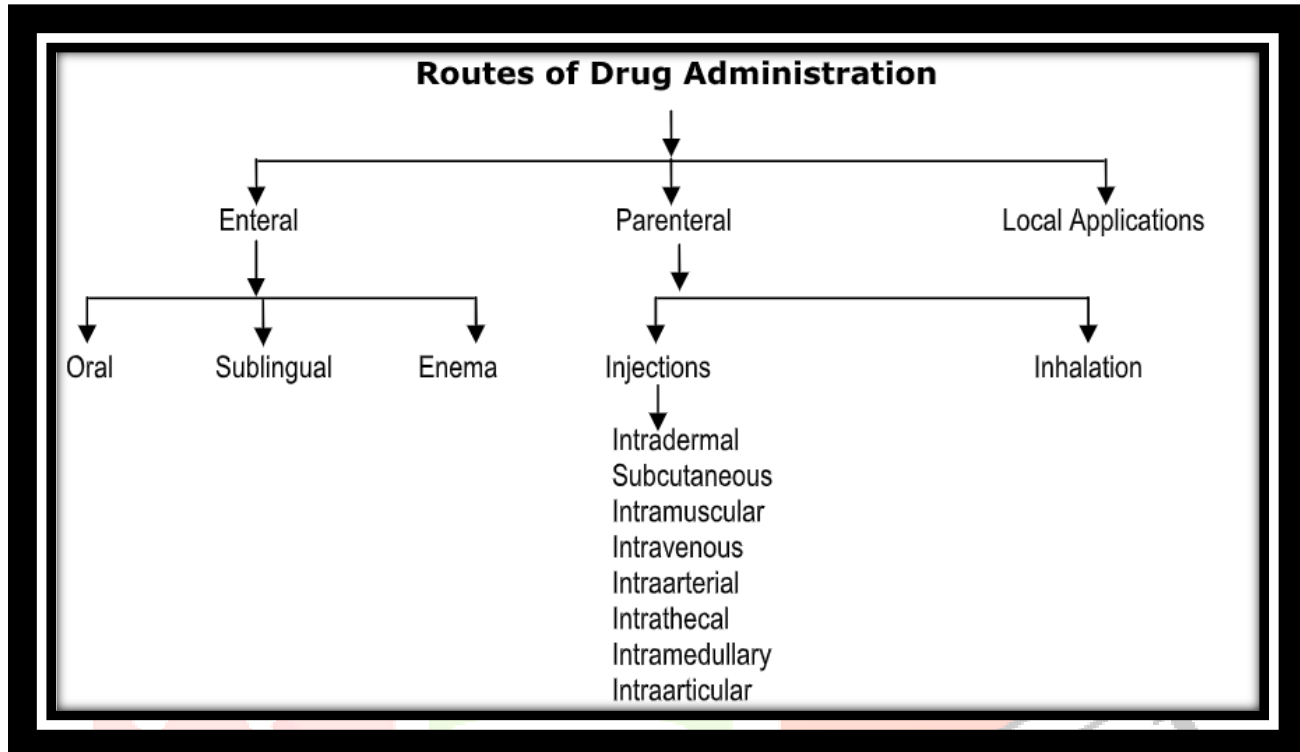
Routes of Drug Administration

Enteral
Parenteral
Local Applications

Oral
Sublingual
Enema
Injections
Inhalation

Intradermal
Subcutaneous
Intramuscular
Intravenous
Intraarterial
Intrathecal
Intramedullary
Intraarticular